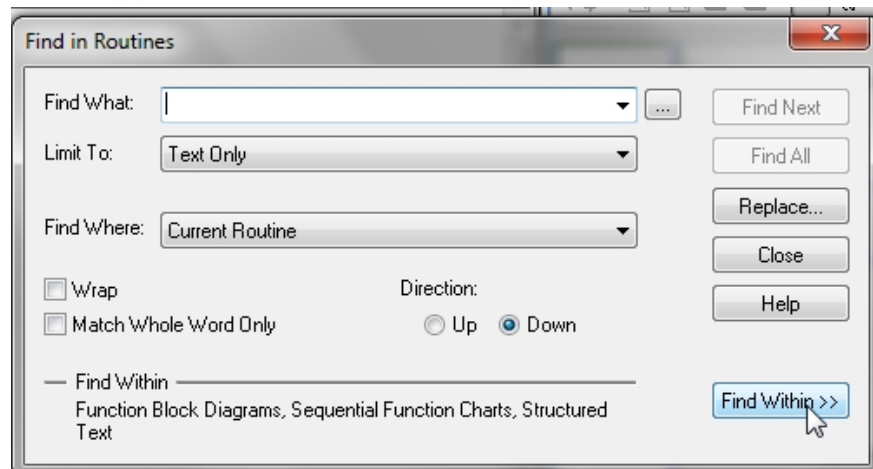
Find in Routines

Find What:

...

Find Next

Limit To: Text Only

Find All

Replace...

Find Where: Current Routine

Close

Wrap

Direction:

Help

Match Whole Word Only

Up Down

Find Within

Function Block Diagrams, Sequential Function Charts, Structured Text

Find Within >>